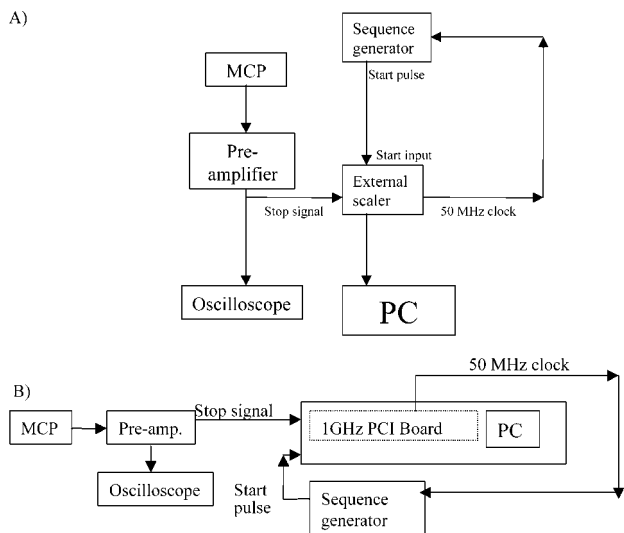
A)

Sequence generator

Start pulse

MCP

Start input

Pre-amplifier

External scaler

Stop signal

50 MHz clock

Oscilloscope

PC

B)

50 MHz clock

MCP

Pre-amp.

Stop signal

1GHz PCI Board

PC

Oscilloscope

Start pulse

Sequence generator